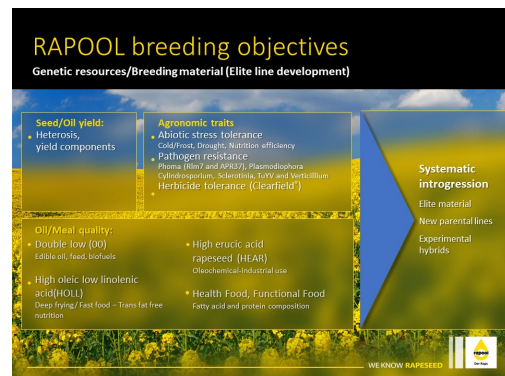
RAPOOL breeding objectives

Genetic resources/Breeding material (Elite line development)

Seed/Oil yield:
- Heterosis, yield components

Agronomic traits
- Abiotic stress tolerance
Cold/Frost, Drought, Nutrition efficiency
- Pathogen resistance
Phoma (Rlm7 and APR37), Plasmodiophora Cylindrosporium, Sclerotinia, TuYV and Verticillium
- Herbicide tolerance (Clearfield®)

Oil/Meal quality:
- Double low (00)
Edible oil, feed, biofuels
- High oleic low linolenic acid(HOLL)
Deep frying/ Fast food – Trans fat free nutrition
- High erucic acid rapeseed (HEAR)
Oleochemical-industrial use
- Health Food, Functional Food
Fatty acid and protein composition

Systematic introgression
Elite material
New parental lines
Experimental hybrids

WE KNOW RAPESEED

rapool
Der Raps